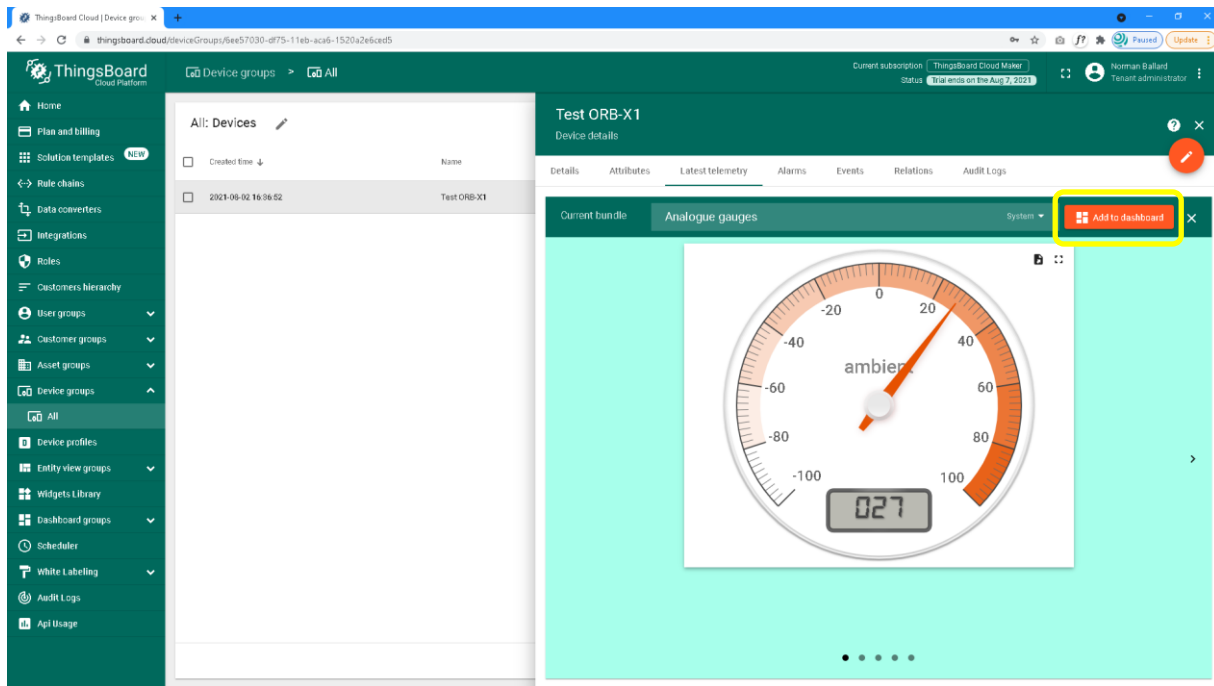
ThingsBoard Cloud | Device grou ×
+
thingsboard.cloud/deviceGroups/6ee57030-df75-11eb-aca6-1520a2e6ced5
Paused
Update

ThingsBoard
Cloud Platform

Device groups > All

Current subscription ThingsBoard Cloud Maker
Status Trial ends on the Aug 7, 2021

Norman Ballard
Tenant administrator

Home
Plan and billing
Solution templates NEW
Rule chains
Data converters
Integrations
Roles
Customers hierarchy
User groups
Customer groups
Asset groups
Device groups
All
Device profiles
Entity view groups
Widgets Library
Dashboard groups
Scheduler
White Labeling
Audit Logs
Api Usage

All: Devices

Created time ↓
Name
2021-06-02 16:36:52
Test ORB-X1

Test ORB-X1
Device details

Details
Attributes
Latest telemetry
Alarms
Events
Relations
Audit Logs

Current bundle
Analogue gauges
System
Add to dashboard

0
20
-20
40
-40
ambient
60
-60
80
-80
100
-100
027